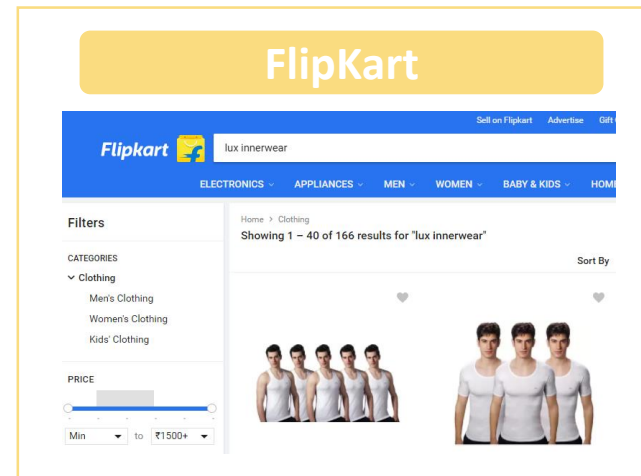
FlipKart

Sell on Flipkart Advertise Gift

Flipkart

lux innerwear

ELECTRONICS APPLIANCES MEN WOMEN BABY & KIDS HOM

Filters

CATEGORIES

Clothing

Men's Clothing

Women's Clothing

Kids' Clothing

PRICE

Min to ₹1500+

Home > Clothing

Showing 1 – 40 of 166 results for "lux innerwear"

Sort By